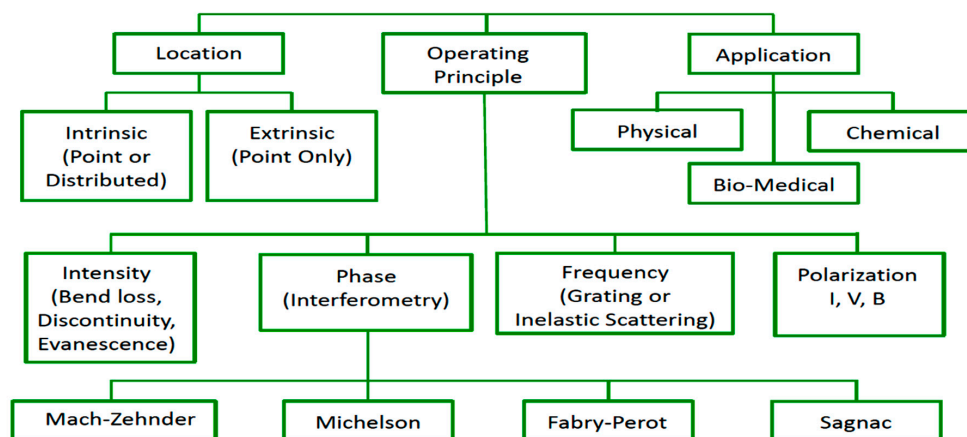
Location

Operating Principle

Application

Intrinsic (Point or Distributed)

Extrinsic (Point Only)

Physical

Chemical

Bio-Medical

Intensity (Bend loss, Discontinuity, Evanescence)

Phase (Interferometry)

Frequency (Grating or Inelastic Scattering)

Polarization I, V, B

Mach-Zehnder

Michelson

Fabry-Perot

Sagnac